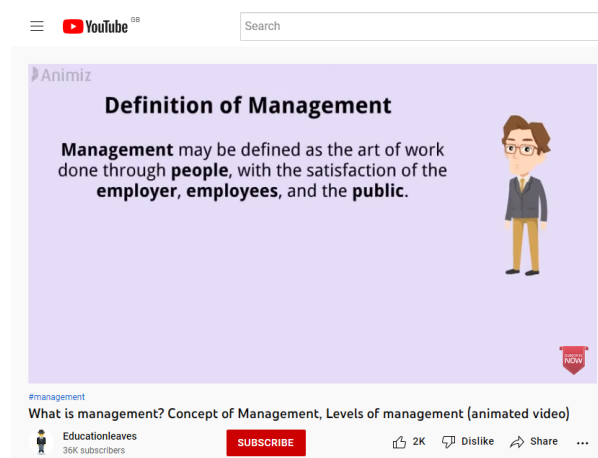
YouTube GB

Search

Animiz

Definition of Management

Management may be defined as the art of work done through people, with the satisfaction of the employer, employees, and the public.

SUBSCRIBE NOW

#management

What is management? Concept of Management, Levels of management (animated video)

Educationleaves
36K subscribers

SUBSCRIBE

2K Dislike Share ...